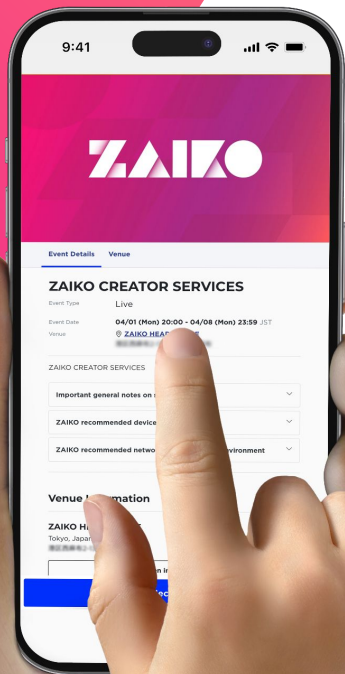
9:41

ZAIKO

Event Details
Venue

ZAIKO CREATOR SERVICES

Event Type
Live

Event Date
04/01 (Mon) 20:00 - 04/08 (Mon) 23:59 JST

Venue
ZAIKO HEAD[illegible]

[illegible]

ZAIKO CREATOR SERVICES

Important general notes on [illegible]

ZAIKO recommended device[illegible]

ZAIKO recommended netwo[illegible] environment

Venue I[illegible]

ZAIKO H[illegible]

Tokyo, Japan

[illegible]

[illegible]